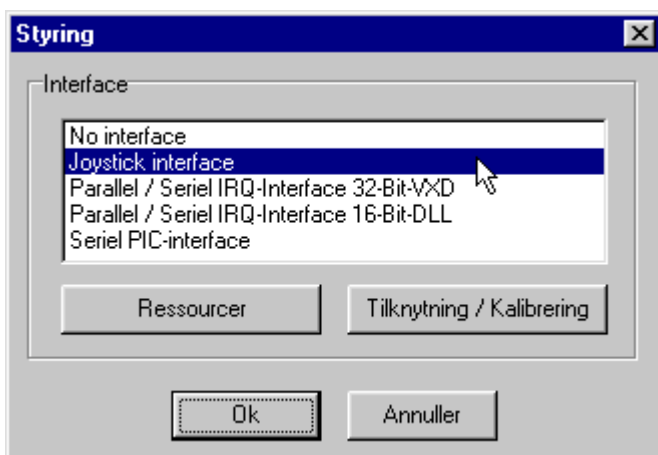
Styring

Interface

No interface
Joystick interface
Parallel / Seriel IRQ-Interface 32-Bit-VXD
Parallel / Seriel IRQ-Interface 16-Bit-DLL
Seriel PIC-interface

Ressourcer

Tilknytning / Kalibrering

Ok

Annuller